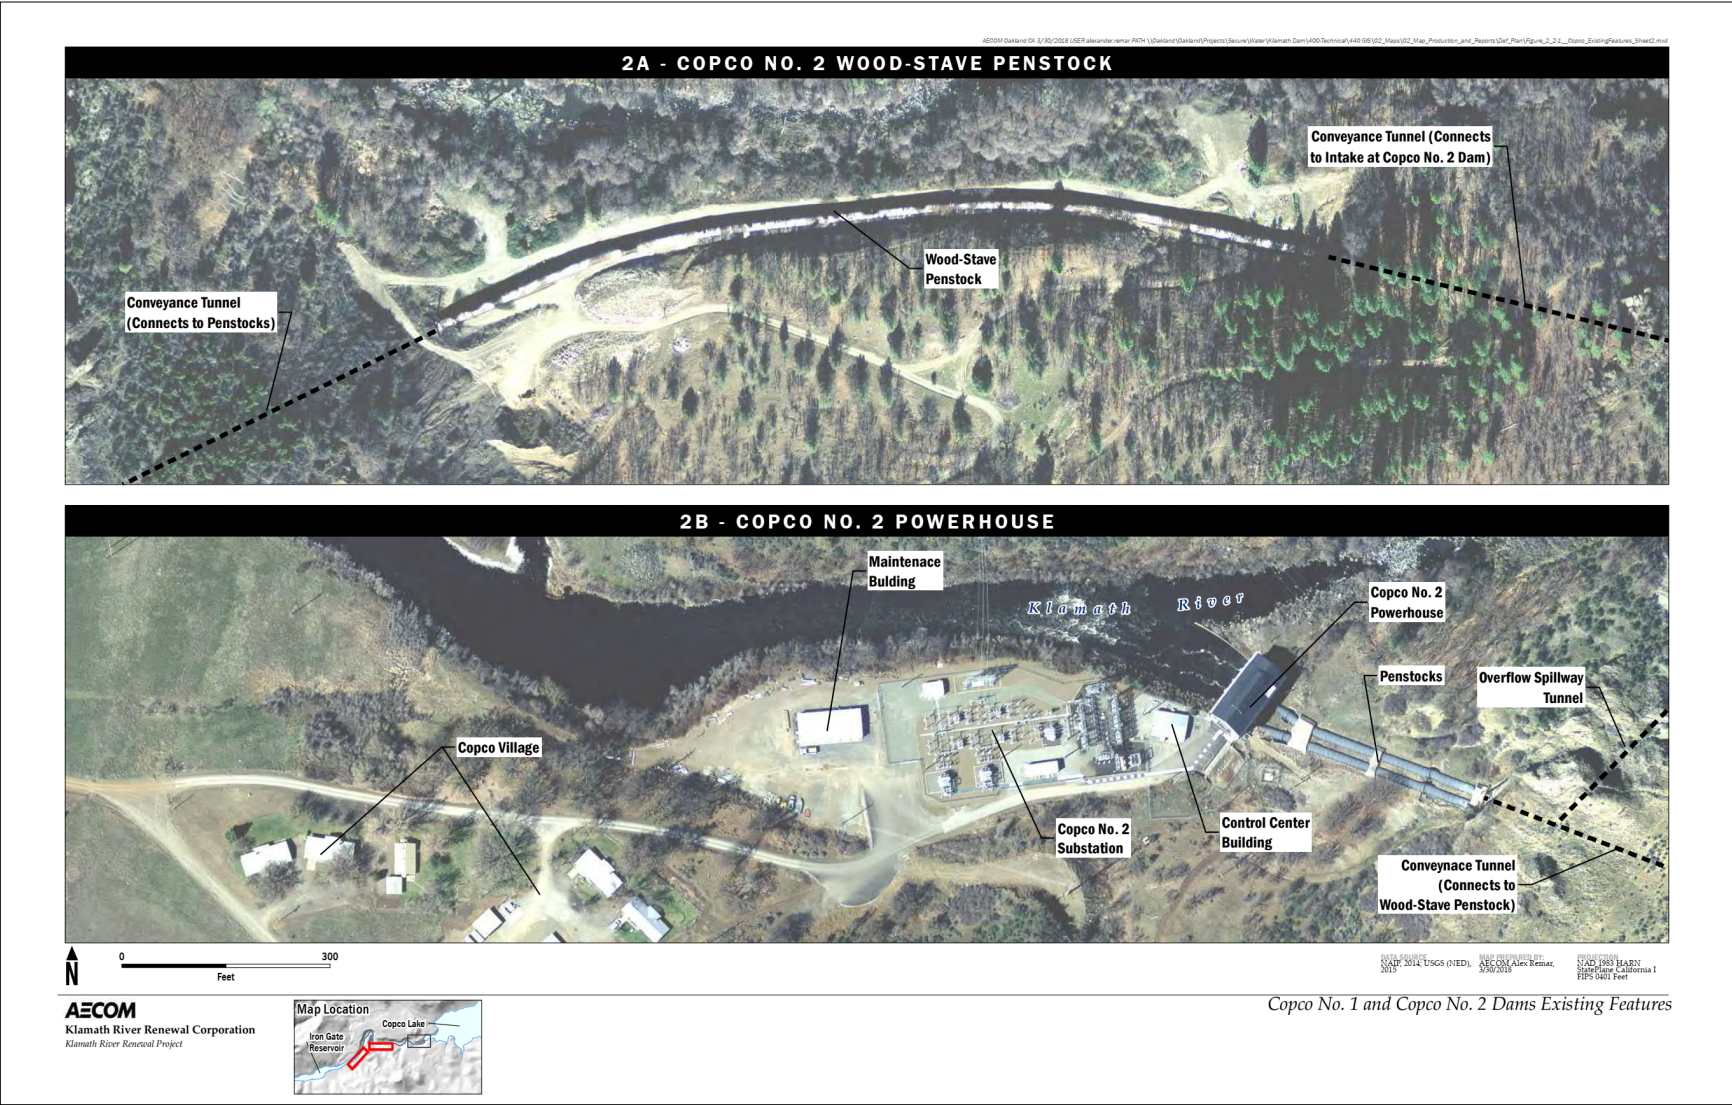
AECOM Oakland CA 3/30/2018 USER alexander.remar PATH \\Oakland\Oakland\Projects\Secure\Water\Klamath Dam\400-Technical\440 GIS\02_Maps\02_Map_Production_and_Reports\Def_Plan\Figure_2_2-1__Copco_ExistingFeatures_Sheet2.mxd

2A - COPCO NO. 2 WOOD-STAVE PENSTOCK

Conveyance Tunnel (Connects to Intake at Copco No. 2 Dam)

Wood-Stave Penstock

Conveyance Tunnel (Connects to Penstocks)

2B - COPCO NO. 2 POWERHOUSE

Maintenace Bulding

Klamath River

Copco No. 2 Powerhouse

Penstocks

Overflow Spillway Tunnel

Copco Village

Copco No. 2 Substation

Control Center Building

Conveynace Tunnel (Connects to Wood-Stave Penstock)

N

0 300

Feet

DATA SOURCE
NAIP, 2014; USGS (NED), 2015

MAP PREPARED BY:
AECOM Alex Remar, 3/30/2018

PROJECTION
NAD 1983 HARN StatePlane California I FIPS 0401 Feet

AECOM
Klamath River Renewal Corporation
Klamath River Renewal Project

Map Location
Copco Lake
Iron Gate Reservoir

Copco No. 1 and Copco No. 2 Dams Existing Features